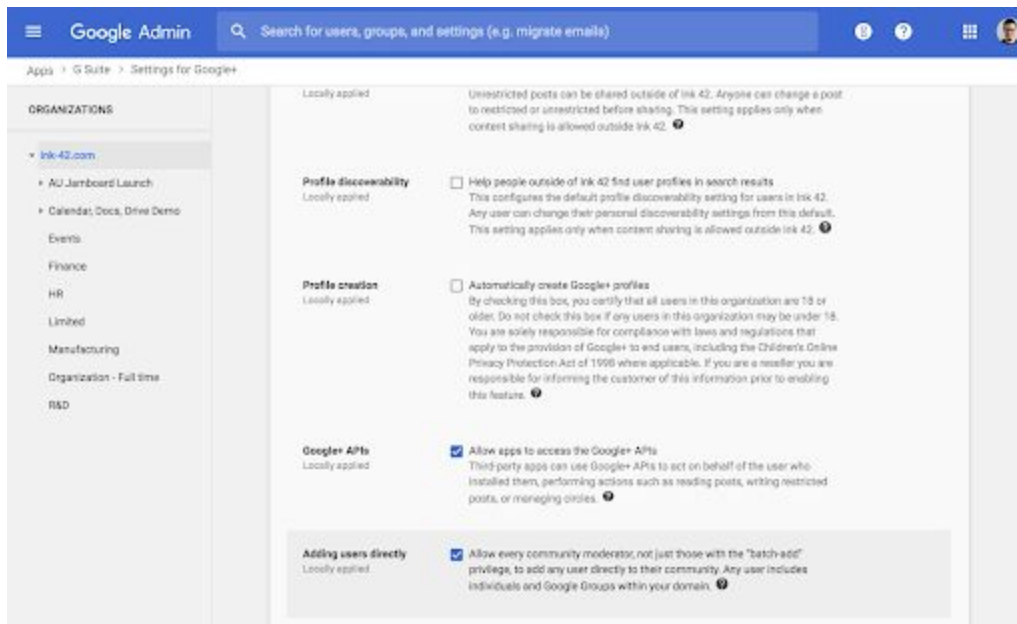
Google Admin

Search for users, groups, and settings (e.g. migrate emails)

Apps > G Suite > Settings for Google+

ORGANIZATIONS

ink-42.com

AU Jamboard Launch

Calendar, Docs, Drive Demo

Events

Finance

HR

Limited

Manufacturing

Organization - Full time

R&D

Locally applied

Unrestricted posts can be shared outside of ink 42. Anyone can change a post to restricted or unrestricted before sharing. This setting applies only when content sharing is allowed outside ink 42.

Profile discoverability
Locally applied

Help people outside of ink 42 find user profiles in search results
This configures the default profile discoverability setting for users in ink 42. Any user can change their personal discoverability settings from this default. This setting applies only when content sharing is allowed outside ink 42.

Profile creation
Locally applied

Automatically create Google+ profiles
By checking this box, you certify that all users in this organization are 18 or older. Do not check this box if any users in this organization may be under 18. You are solely responsible for compliance with laws and regulations that apply to the provision of Google+ to end users, including the Children's Online Privacy Protection Act of 1998 where applicable. If you are a reseller you are responsible for informing the customer of this information prior to enabling this feature.

Google+ APIs
Locally applied

Allow apps to access the Google+ APIs
Third-party apps can use Google+ APIs to act on behalf of the user who installed them, performing actions such as reading posts, writing restricted posts, or managing circles.

Adding users directly
Locally applied

Allow every community moderator, not just those with the "batch-add" privilege, to add any user directly to their community. Any user includes individuals and Google Groups within your domain.